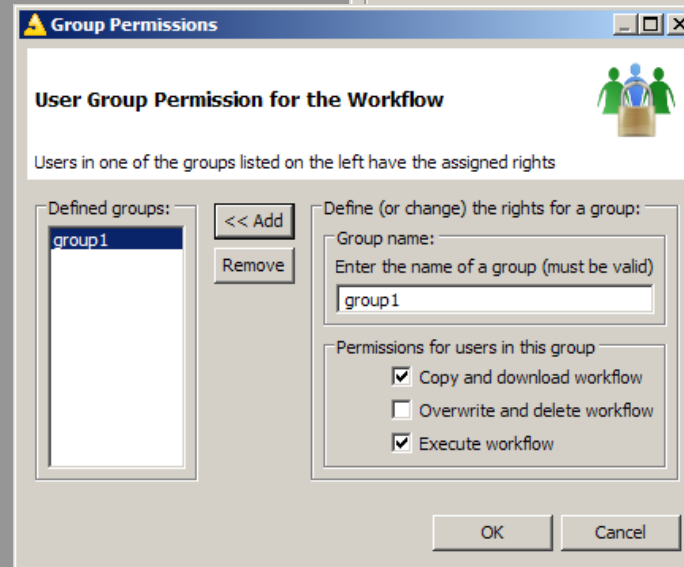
Group Permissions

User Group Permission for the Workflow

Users in one of the groups listed on the left have the assigned rights

Defined groups:

group1

<< Add

Remove

Define (or change) the rights for a group:

Group name:

Enter the name of a group (must be valid)

group1

Permissions for users in this group

Copy and download workflow

Overwrite and delete workflow

Execute workflow

OK

Cancel